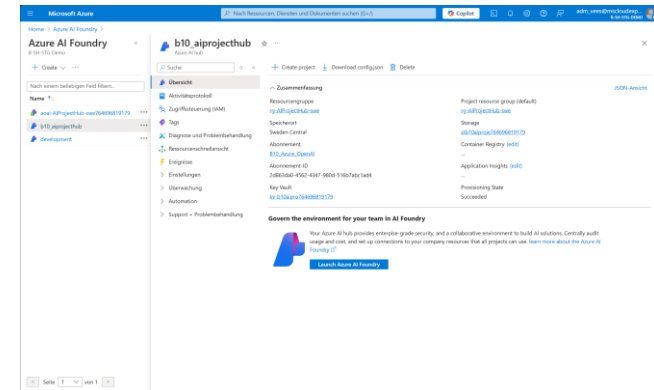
Microsoft Azure

Nach Ressourcen, Diensten und Dokumenten suchen (G+/)

Copilot

adm_swee@msclouderp...
B-SH-STG-DEMO

Home > Azure AI Foundry >

Azure AI Foundry
B-SH-STG-Demo

+ Create ∨ ···

Nach einem beliebigen Feld filtern...

Name ↑↓

azai-AIProjectHub-swe764696819179

b10_aiprojecthub

development

< Seite 1 ∨ von 1 >

b10_aiprojecthub
Azure AI hub

Suche

Übersicht

Aktivitätsprotokoll

Zugriffssteuerung (IAM)

Tags

Diagnose und Problembehandlung

Ressourcenschnellansicht

Ereignisse

Einstellungen

Überwachung

Automation

Support + Problembehandlung

+ Create project ↓ Download config.json Delete

∧ Zusammenfassung

JSON-Ansicht

Ressourcengruppe
rg-AIProjectHub-swe

Speicherort
Sweden Central

Abonnement
B10_Azure_OpenAI

Abonnement-ID
2d863da0-4562-4347-980d-516b7abc1ad4

Key Vault
kv-b10aipro764696819179

Project resource group (default)
rg-AIProjectHub-swe

Storage
stb10aiproje764696819179

Container Registry (edit)
--

Application Insights (edit)
--

Provisioning State
Succeeded

Govern the environment for your team in AI Foundry

Your Azure AI hub provides enterprise-grade security, and a collaborative environment to build AI solutions. Centrally audit usage and cost, and set up connections to your company resources that all projects can use. Learn more about the Azure AI Foundry

Launch Azure AI Foundry